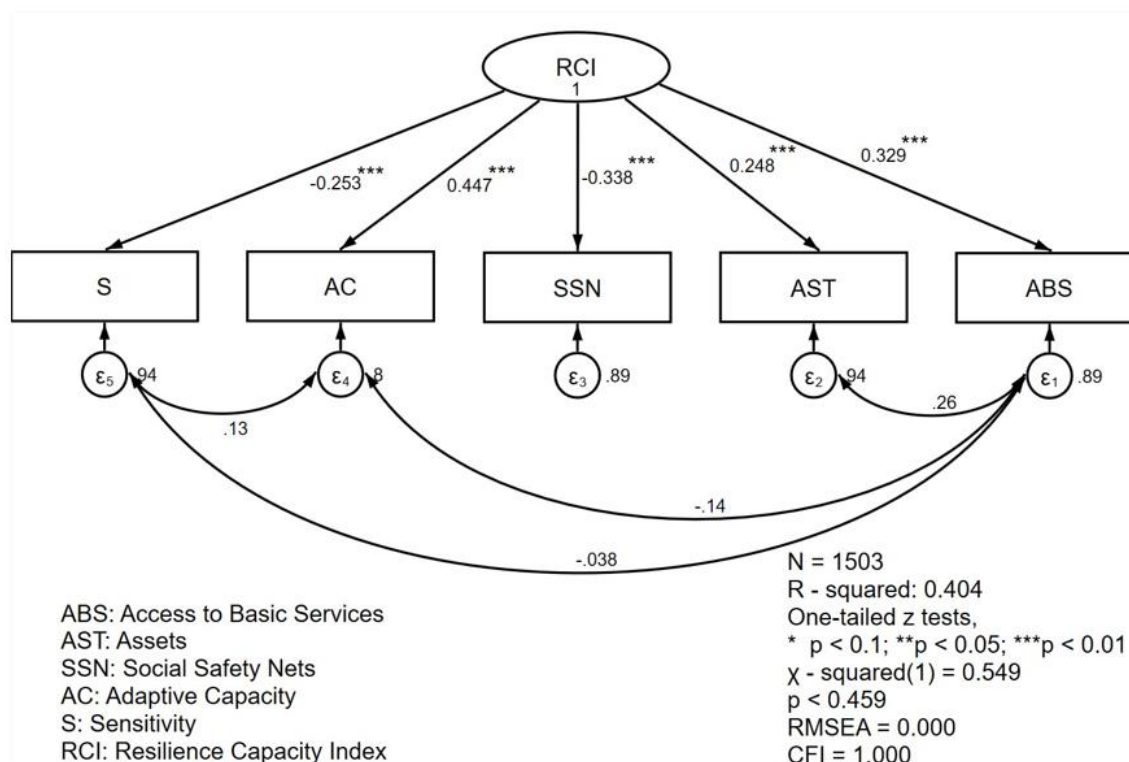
RCI
1

-0.253***
0.447***
-0.338***
0.248***
0.329***

S
AC
SSN
AST
ABS

$\varepsilon_5$ .94
$\varepsilon_4$ .8
$\varepsilon_3$ .89
$\varepsilon_2$ .94
$\varepsilon_1$ .89

.13
.26
-.14
-.038

N = 1503
R - squared: 0.404
One-tailed z tests,
* p < 0.1; **p < 0.05; ***p < 0.01
χ - squared(1) = 0.549
p < 0.459
RMSEA = 0.000
CFI = 1.000

ABS: Access to Basic Services
AST: Assets
SSN: Social Safety Nets
AC: Adaptive Capacity
S: Sensitivity
RCI: Resilience Capacity Index